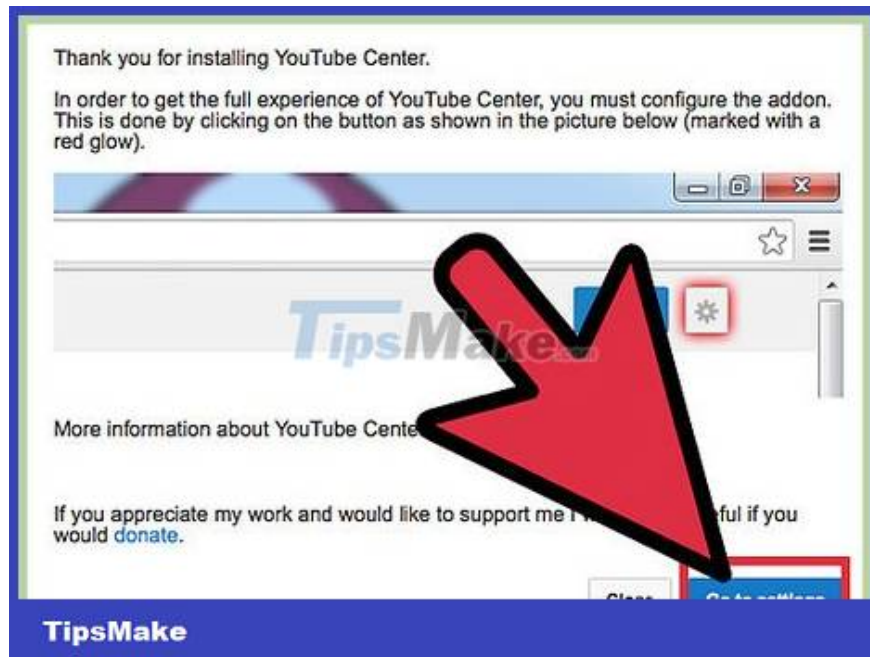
Thank you for installing YouTube Center.

In order to get the full experience of YouTube Center, you must configure the addon. This is done by clicking on the button as shown in the picture below (marked with a red glow).

TipsMake

More information about YouTube Cente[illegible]

If you appreciate my work and would like to support me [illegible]ful if you would donate.

Close

Go to settings

TipsMake